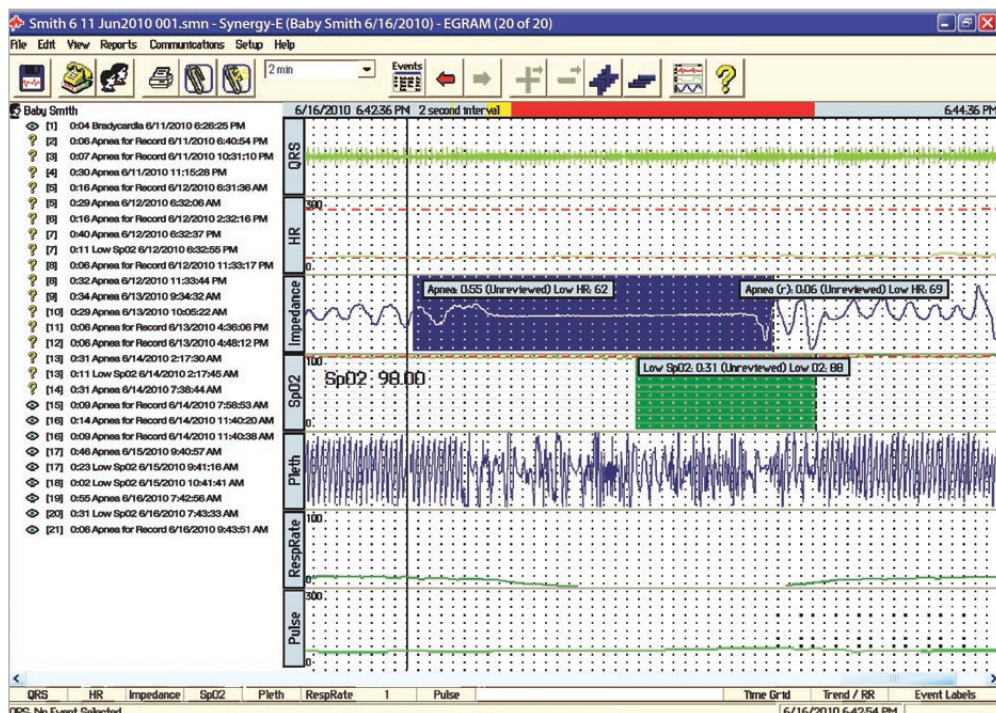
Smith 6 11 Jun2010 001.smn - Synergy-E (Baby Smith 6/16/2010) - EGRAM (20 of 20)

File Edit View Reports Communications Setup Help

2 min

Events

Baby Smith

[1] 0:04 Bradycardia 6/11/2010 6:26:25 PM
[2] 0:06 Apnea for Record 6/11/2010 6:40:54 PM
[3] 0:07 Apnea for Record 6/11/2010 10:31:10 PM
[4] 0:30 Apnea 6/11/2010 11:15:28 PM
[5] 0:16 Apnea for Record 6/12/2010 6:31:36 AM
[5] 0:29 Apnea 6/12/2010 6:32:06 AM
[6] 0:16 Apnea for Record 6/12/2010 2:32:16 PM
[7] 0:40 Apnea 6/12/2010 6:32:37 PM
[7] 0:11 Low Sp02 6/12/2010 6:32:55 PM
[8] 0:06 Apnea for Record 6/12/2010 11:33:17 PM
[8] 0:32 Apnea 6/12/2010 11:33:44 PM
[9] 0:34 Apnea 6/13/2010 9:34:32 AM
[10] 0:29 Apnea 6/13/2010 10:05:22 AM
[11] 0:06 Apnea for Record 6/13/2010 4:36:06 PM
[12] 0:06 Apnea for Record 6/13/2010 4:48:12 PM
[13] 0:31 Apnea 6/14/2010 2:17:30 AM
[13] 0:11 Low Sp02 6/14/2010 2:17:45 AM
[14] 0:31 Apnea 6/14/2010 7:38:44 AM
[15] 0:09 Apnea for Record 6/14/2010 7:56:53 AM
[16] 0:14 Apnea for Record 6/14/2010 11:40:20 AM
[16] 0:09 Apnea for Record 6/14/2010 11:40:38 AM
[17] 0:46 Apnea 6/15/2010 9:40:57 AM
[17] 0:23 Low Sp02 6/15/2010 9:41:16 AM
[18] 0:02 Low Sp02 6/15/2010 10:41:41 AM
[19] 0:55 Apnea 6/16/2010 7:42:56 AM
[20] 0:31 Low Sp02 6/16/2010 7:43:33 AM
[21] 0:06 Apnea for Record 6/16/2010 9:43:51 AM

6/16/2010 6:42:36 PM 2 second interval
6:44:36 PM

QRS
HR
300
0
Impedance
Apnea: 0.55 (Unreviewed) Low HR: 62
Apnea (r): 0.06 (Unreviewed) Low HR: 69
Sp02
100
Sp02: 98.00
Low Sp02: 0.31 (Unreviewed) Low 02: 88
0
Pleth
RespRate
100
0
Pulse
300
0

QRS | HR | Impedance | Sp02 | Pleth | RespRate | 1 | Pulse | Time Grid | Trend / RR | Event Labels

QRS: No Event Selected
6/16/2010 6:42:54 PM